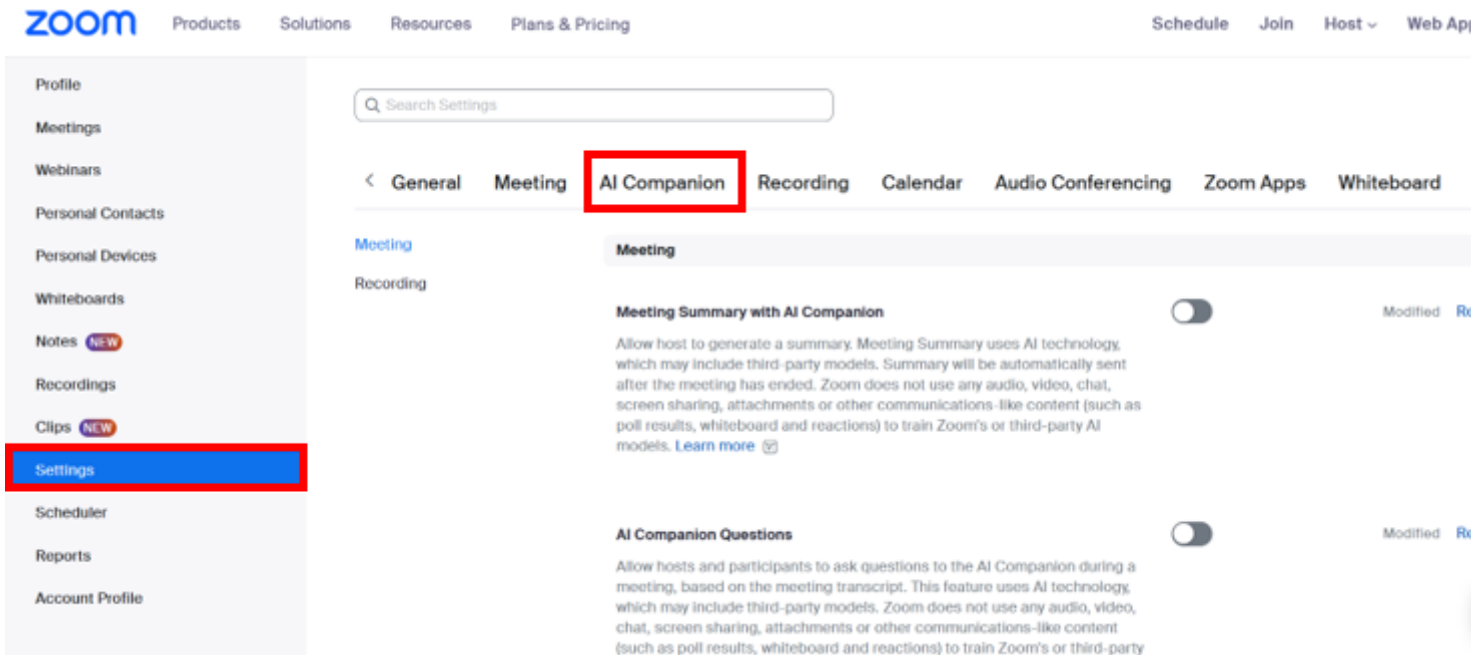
zoom Products Solutions Resources Plans & Pricing Schedule Join Host Web App

Profile
Meetings
Webinars
Personal Contacts
Personal Devices
Whiteboards
Notes NEW
Recordings
Clips NEW
Settings
Scheduler
Reports
Account Profile

Search Settings

General Meeting AI Companion Recording Calendar Audio Conferencing Zoom Apps Whiteboard

Meeting
Recording

Meeting

Meeting Summary with AI Companion

Modified Re

Allow host to generate a summary. Meeting Summary uses AI technology, which may include third-party models. Summary will be automatically sent after the meeting has ended. Zoom does not use any audio, video, chat, screen sharing, attachments or other communications-like content (such as poll results, whiteboard and reactions) to train Zoom's or third-party AI models. Learn more

AI Companion Questions

Modified Re

Allow hosts and participants to ask questions to the AI Companion during a meeting, based on the meeting transcript. This feature uses AI technology, which may include third-party models. Zoom does not use any audio, video, chat, screen sharing, attachments or other communications-like content (such as poll results, whiteboard and reactions) to train Zoom's or third-party